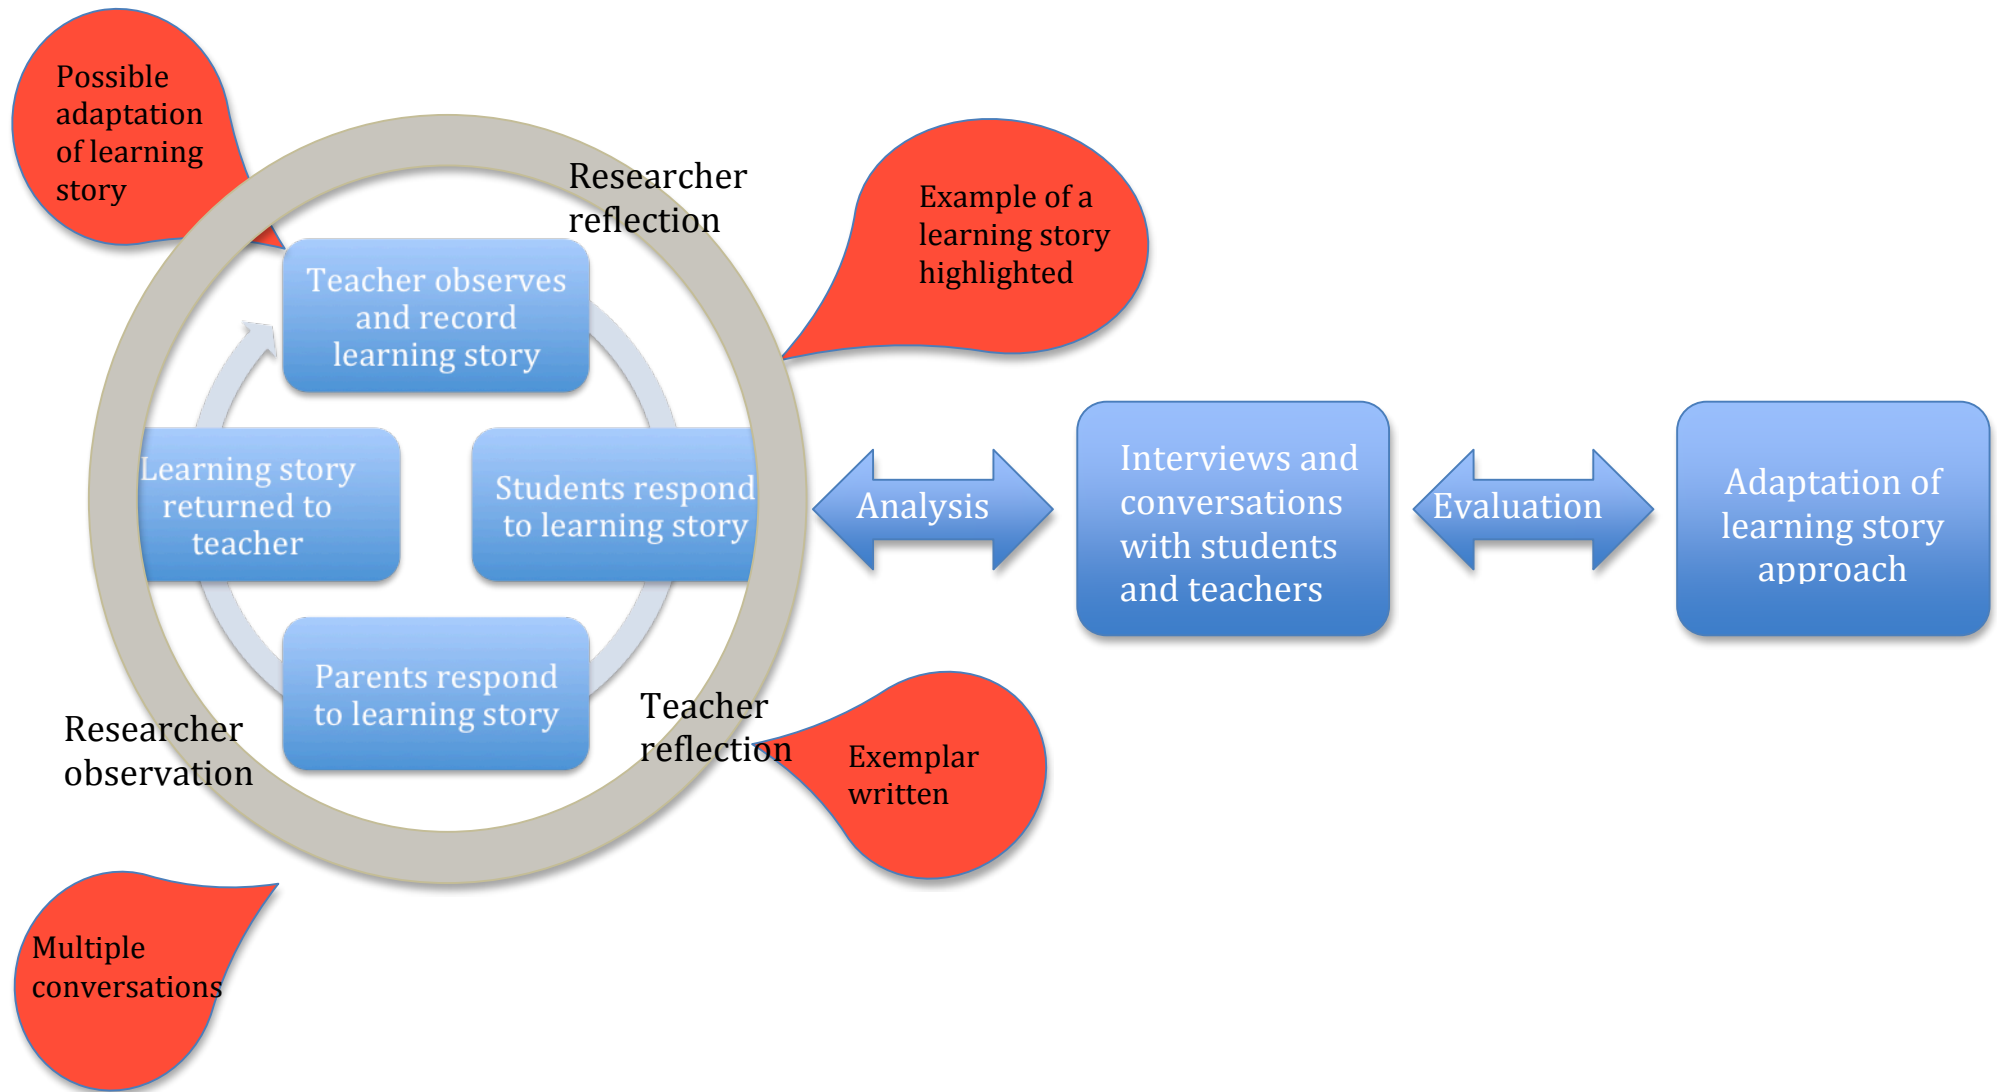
Possible adaptation of learning story

Researcher reflection

Example of a learning story highlighted

Teacher observes and record learning story

Learning story returned to teacher

Students respond to learning story

Parents respond to learning story

Analysis

Interviews and conversations with students and teachers

Evaluation

Adaptation of learning story approach

Researcher observation

Teacher reflection

Exemplar written

Multiple conversations